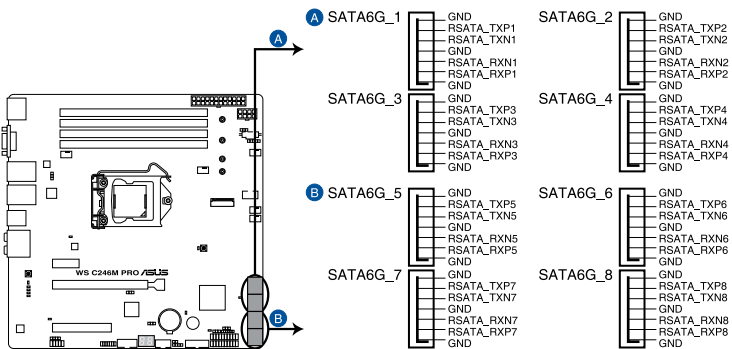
A SATA6G_1
GND
RSATA_TXP1
RSATA_TXN1
GND
RSATA_RXN1
RSATA_RXP1
GND

SATA6G_2
GND
RSATA_TXP2
RSATA_TXN2
GND
RSATA_RXN2
RSATA_RXP2
GND

SATA6G_3
GND
RSATA_TXP3
RSATA_TXN3
GND
RSATA_RXN3
RSATA_RXP3
GND

SATA6G_4
GND
RSATA_TXP4
RSATA_TXN4
GND
RSATA_RXN4
RSATA_RXP4
GND

B SATA6G_5
GND
RSATA_TXP5
RSATA_TXN5
GND
RSATA_RXN5
RSATA_RXP5
GND

SATA6G_6
GND
RSATA_TXP6
RSATA_TXN6
GND
RSATA_RXN6
RSATA_RXP6
GND

SATA6G_7
GND
RSATA_TXP7
RSATA_TXN7
GND
RSATA_RXN7
RSATA_RXP7
GND

SATA6G_8
GND
RSATA_TXP8
RSATA_TXN8
GND
RSATA_RXN8
RSATA_RXP8
GND

A
B
WS C246M PRO ASUS